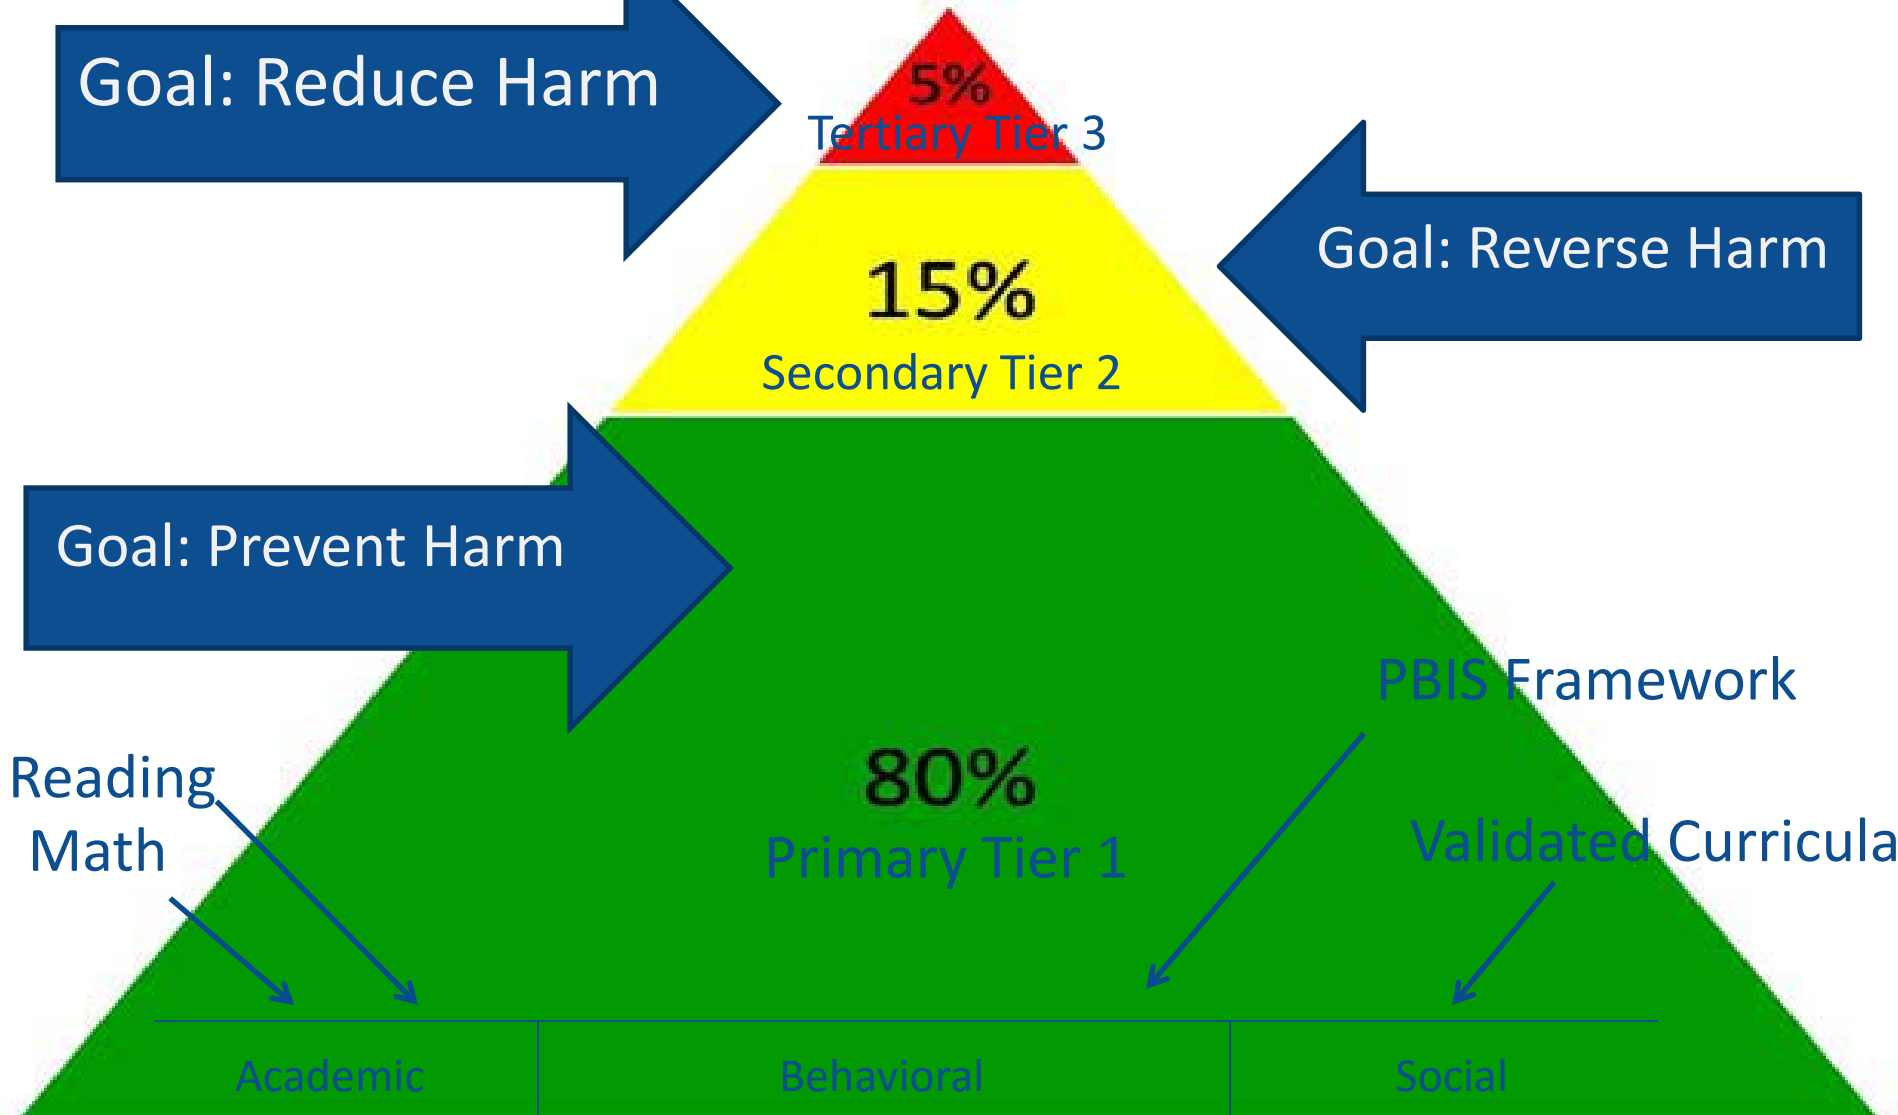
Goal: Reduce Harm

5%
Tertiary Tier 3

Goal: Reverse Harm

15%
Secondary Tier 2

Goal: Prevent Harm

PBIS Framework

Reading
Math

80%
Primary Tier 1

Validated Curricula

Academic

Behavioral

Social